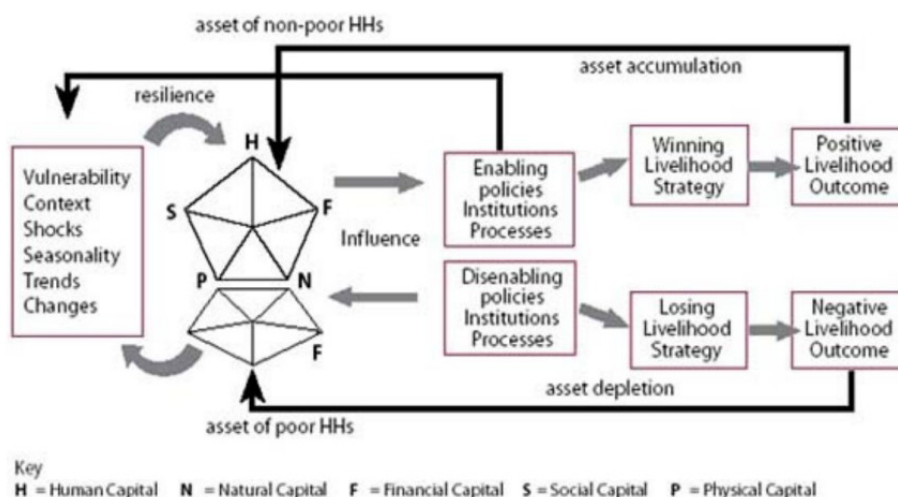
asset of non-poor HHs

asset accumulation

resilience

H

S

F

P

N

F

Vulnerability
Context
Shocks
Seasonality
Trends
Changes

Influence

Enabling policies Institutions Processes

Winning Livelihood Strategy

Positive Livelihood Outcome

Disenabling policies Institutions Processes

Losing Livelihood Strategy

Negative Livelihood Outcome

asset depletion

asset of poor HHs

Key
H = Human Capital N = Natural Capital F = Financial Capital S = Social Capital P = Physical Capital